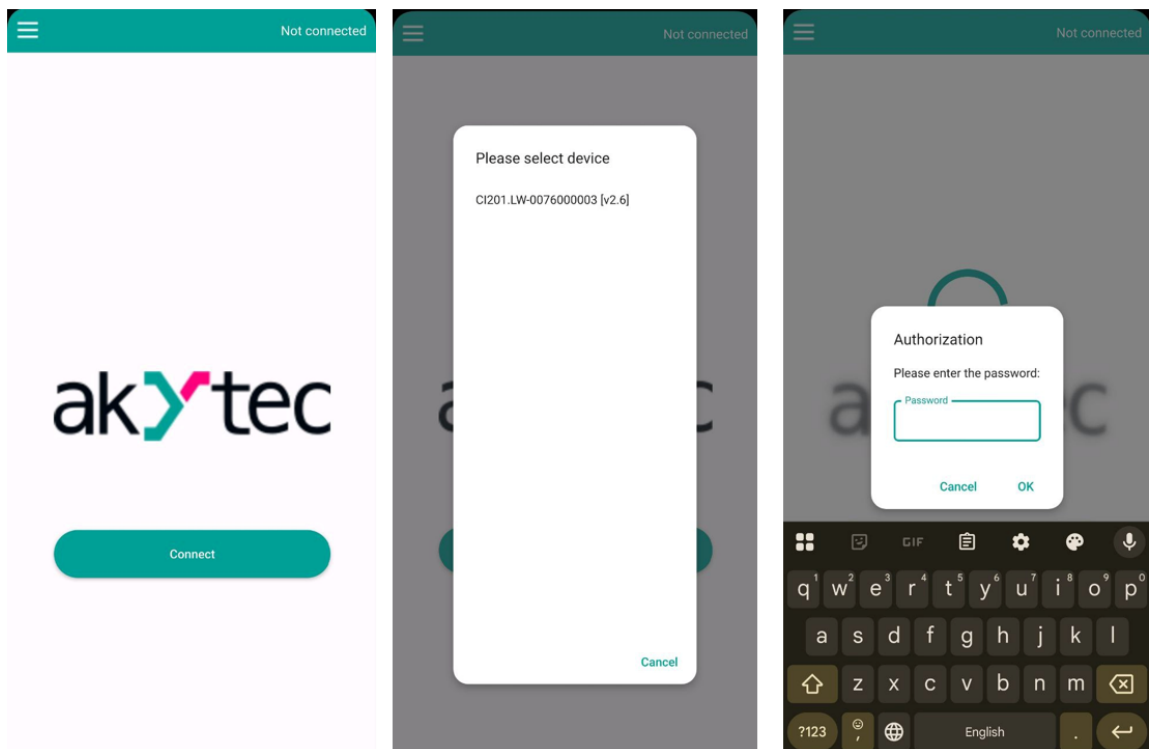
Not connected

akytec

Connect

Not connected

Please select device

CI201.LW-0076000003 [v2.6]

Cancel

Not connected

Authorization

Please enter the password:

Password

Cancel OK

GIF

q 1 w 2 e 3 r 4 t 5 y 6 u 7 i 8 o 9 p 0

a s d f g h j k l

z x c v b n m

?123 , English .